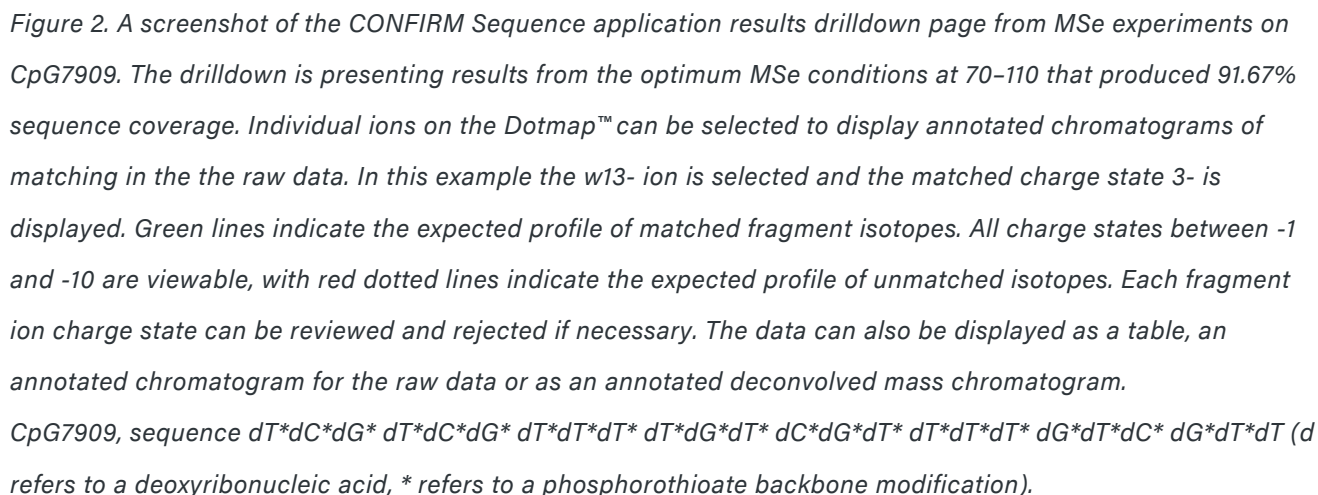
Figure 2. A screenshot of the CONFIRM Sequence application results drilldown page from MSe experiments on CpG7909. The drilldown is presenting results from the optimum MSe conditions at 70–110 that produced 91.67% sequence coverage. Individual ions on the Dotmap™ can be selected to display annotated chromatograms of matching in the the raw data. In this example the w13- ion is selected and the matched charge state 3- is displayed. Green lines indicate the expected profile of matched fragment isotopes. All charge states between -1 and -10 are viewable, with red dotted lines indicate the expected profile of unmatched isotopes. Each fragment ion charge state can be reviewed and rejected if necessary. The data can also be displayed as a table, an annotated chromatogram for the raw data or as an annotated deconvolved mass chromatogram.
CpG7909, sequence dT*dC*dG* dT*dC*dG* dT*dT*dT* dT*dG*dT* dC*dG*dT* dT*dT*dT* dG*dT*dC* dG*dT*dT (d refers to a deoxyribonucleic acid, * refers to a phosphorothioate backbone modification).